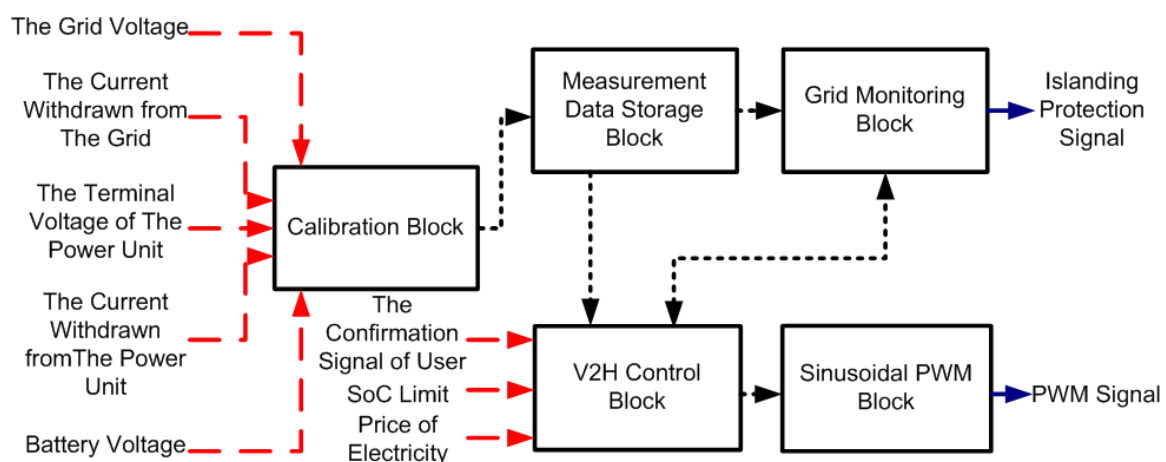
The Grid Voltage

The Current Withdrawn from The Grid

The Terminal Voltage of The Power Unit

The Current Withdrawn fromThe Power Unit

Battery Voltage

Calibration Block

Measurement Data Storage Block

Grid Monitoring Block

Islanding Protection Signal

The Confirmation Signal of User

SoC Limit

Price of Electricity

V2H Control Block

Sinusoidal PWM Block

PWM Signal